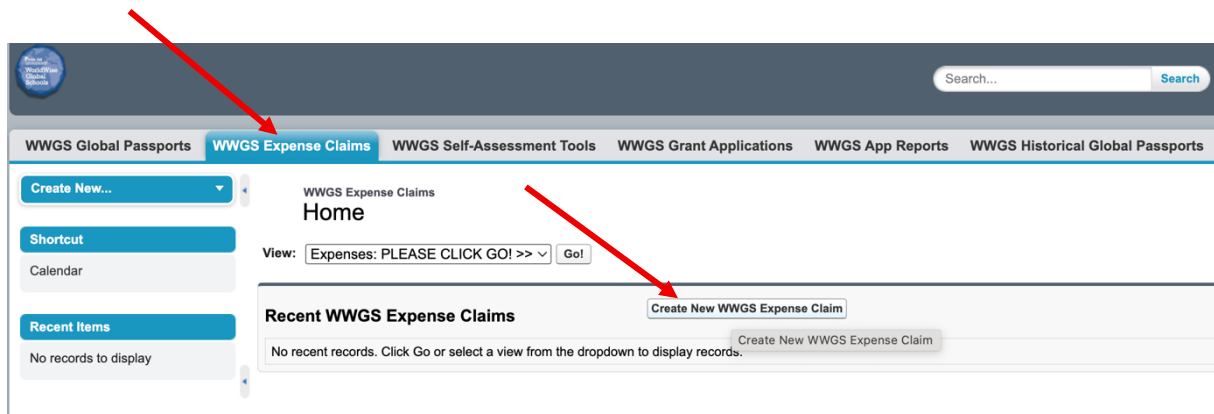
WorldWise Global Schools

Search...

Search

WWGS Global Passports
WWGS Expense Claims
WWGS Self-Assessment Tools
WWGS Grant Applications
WWGS App Reports
WWGS Historical Global Passports

Create New...

Shortcut

Calendar

Recent Items

No records to display

WWGS Expense Claims
Home

View: Expenses: PLEASE CLICK GO! >> Go!

Recent WWGS Expense Claims

Create New WWGS Expense Claim

Create New WWGS Expense Claim

No recent records. Click Go or select a view from the dropdown to display records.